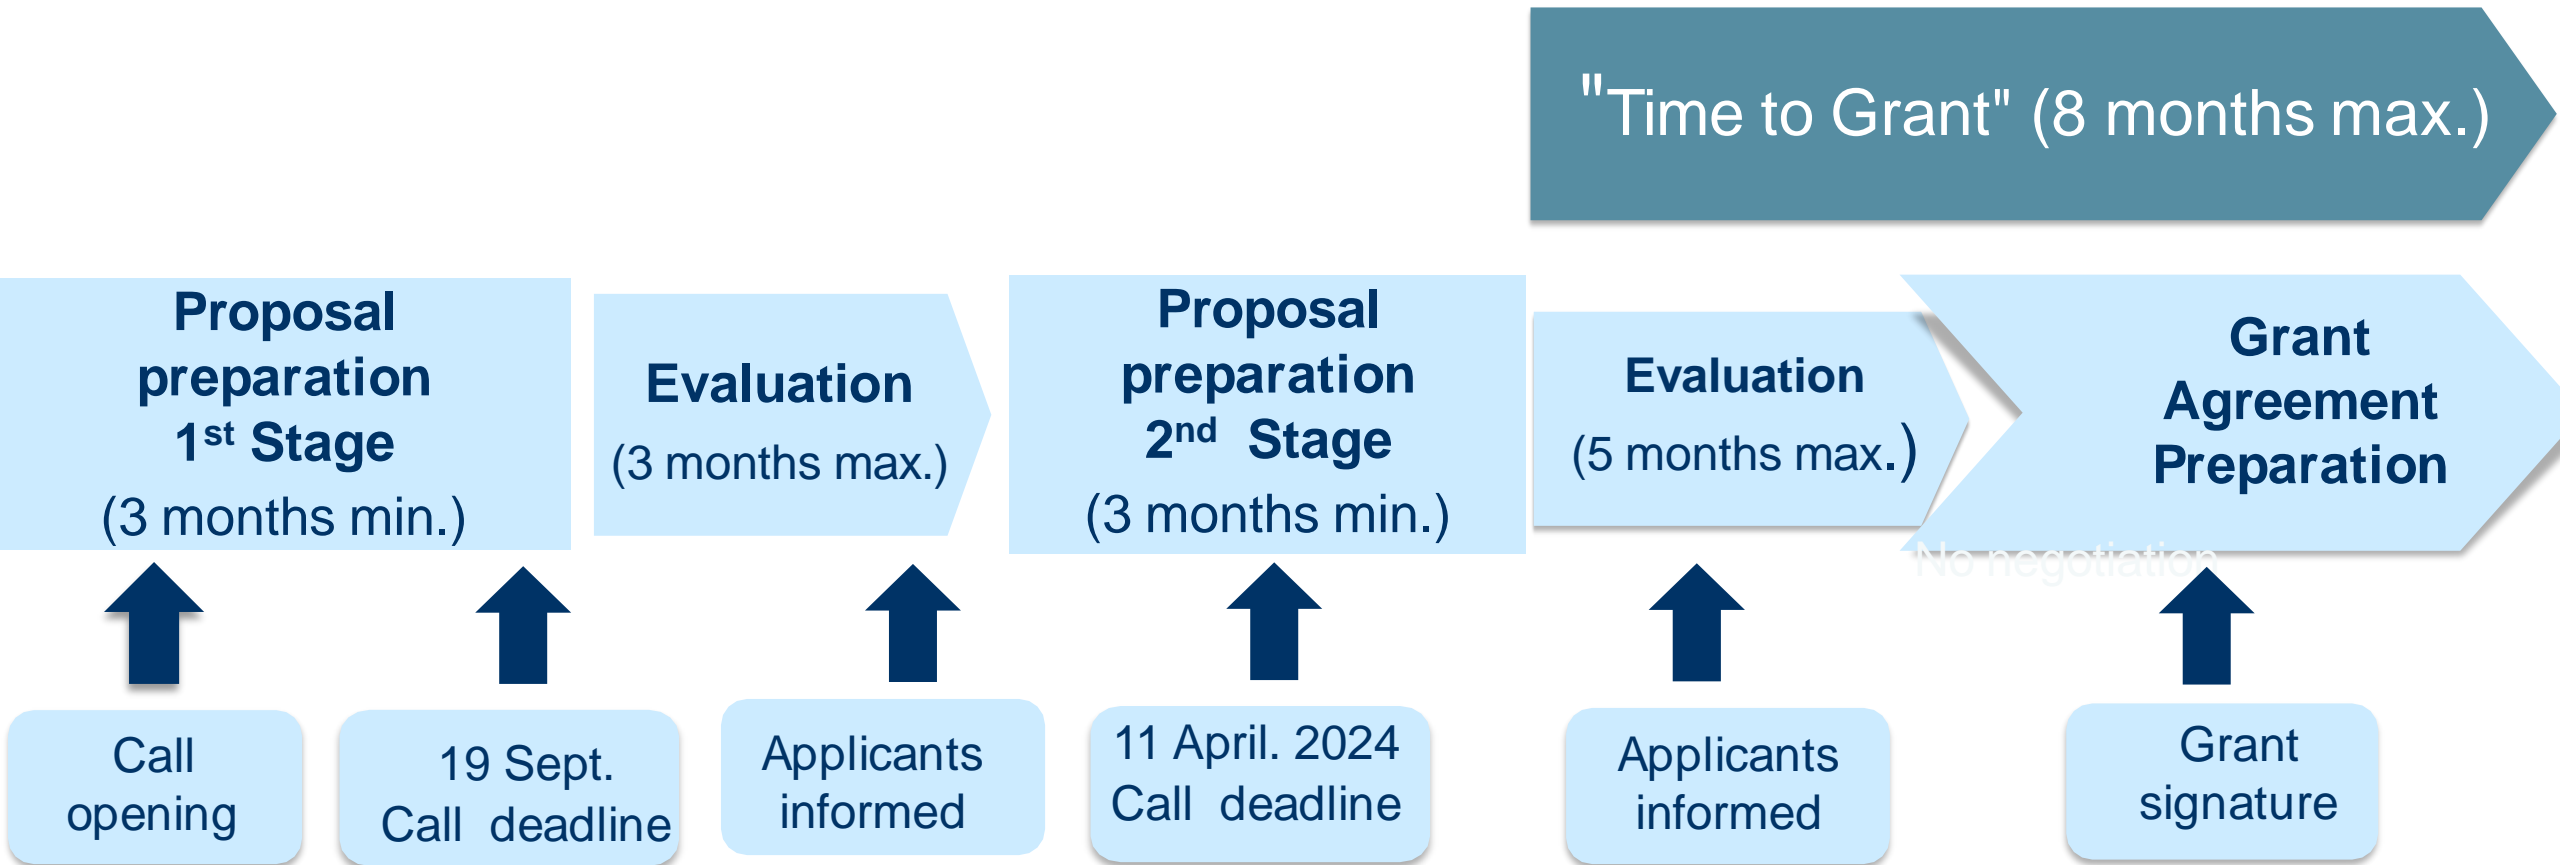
"Time to Grant" (8 months max.)

Proposal preparation $1^{st}$ Stage (3 months min.)

Evaluation (3 months max.)

Proposal preparation $2^{nd}$ Stage (3 months min.)

Evaluation (5 months max.)

Grant Agreement Preparation

No negotiation

Call opening

19 Sept. Call deadline

Applicants informed

11 April. 2024 Call deadline

Applicants informed

Grant signature